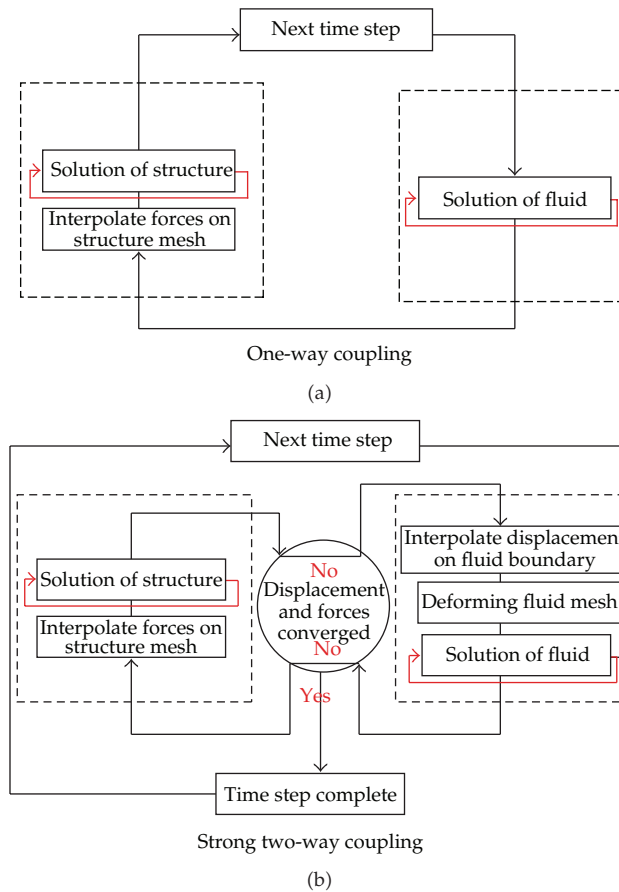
Next time step

Solution of structure

Interpolate forces on structure mesh

Solution of fluid

One-way coupling

(a)

Next time step

Solution of structure

Interpolate forces on structure mesh

No

Displacement and forces converged

No

Yes

Interpolate displacemen on fluid boundary

Deforming fluid mesh

Solution of fluid

Time step complete

Strong two-way coupling

(b)